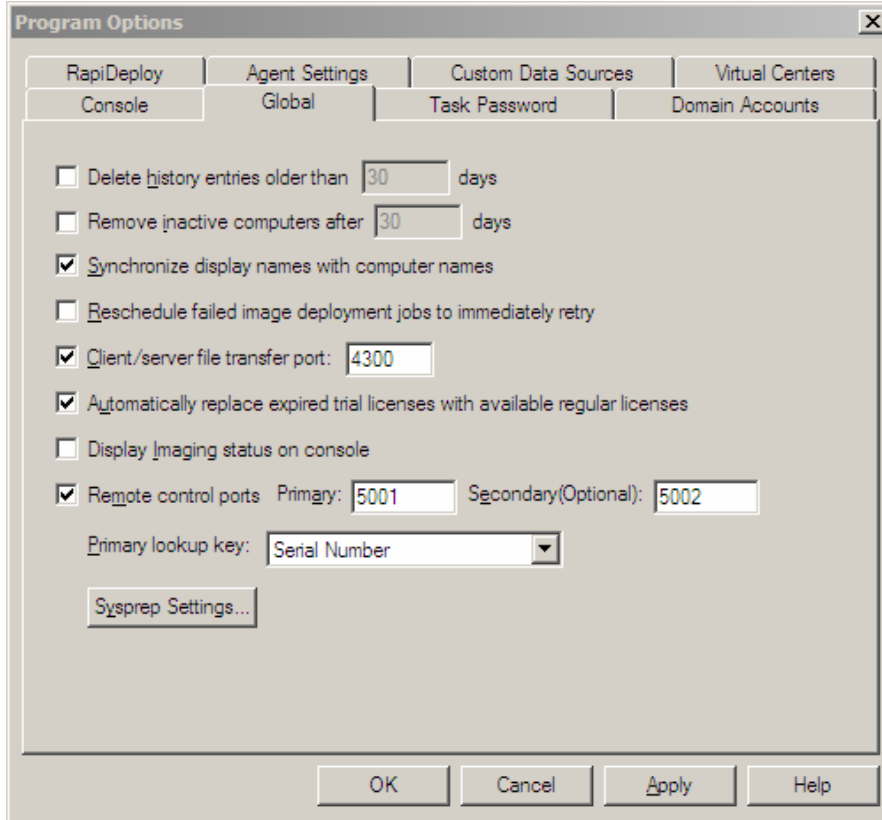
Program Options

RapiDeploy
Agent Settings
Custom Data Sources
Virtual Centers
Console
Global
Task Password
Domain Accounts

Delete history entries older than 30 days

Remove inactive computers after 30 days

Synchronize display names with computer names

Reschedule failed image deployment jobs to immediately retry

Client/server file transfer port: 4300

Automatically replace expired trial licenses with available regular licenses

Display Imaging status on console

Remote control ports Primary: 5001 Secondary(Optional): 5002

Primary lookup key: Serial Number

Sysprep Settings...

OK
Cancel
Apply
Help